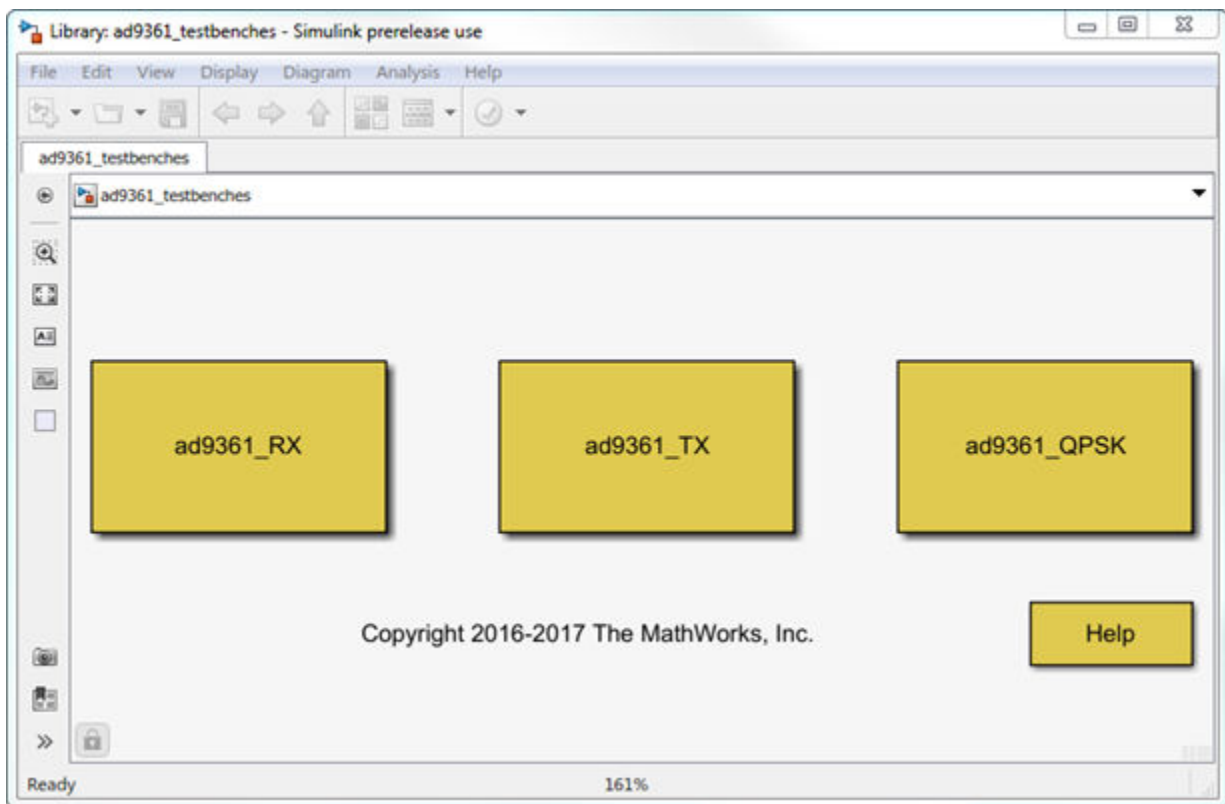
Library: ad9361_testbenches - Simulink prerelease use

File Edit View Display Diagram Analysis Help

ad9361_testbenches

ad9361_testbenches

ad9361_RX

ad9361_TX

ad9361_QPSK

Copyright 2016-2017 The MathWorks, Inc.

Help

»

Ready

161%